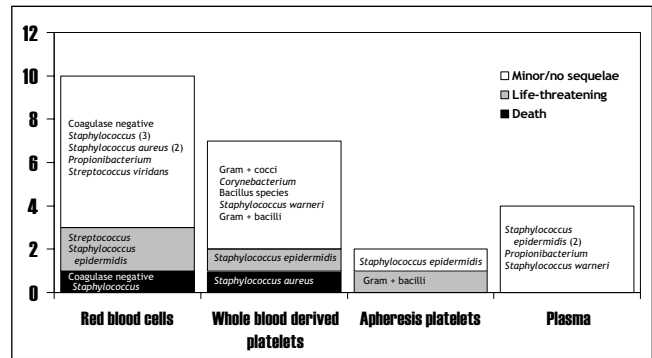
12
10
8
6
4
2
0

□ Minor/no sequelae
■ Life-threatening
■ Death

Coagulase negative Staphylococcus (3)
Staphylococcus aureus (2)
Propionibacterium
Streptococcus viridans

Streptococcus
Staphylococcus epidermidis

Coagulase negative Staphylococcus

Gram + cocci
Corynebacterium
Bacillus species
Staphylococcus warneri
Gram + bacilli

Staphylococcus epidermidis

Staphylococcus aureus

Staphylococcus epidermidis

Gram + bacilli

Staphylococcus epidermidis (2)
Propionibacterium
Staphylococcus warneri

Red blood cells
Whole blood derived platelets
Apheresis platelets
Plasma